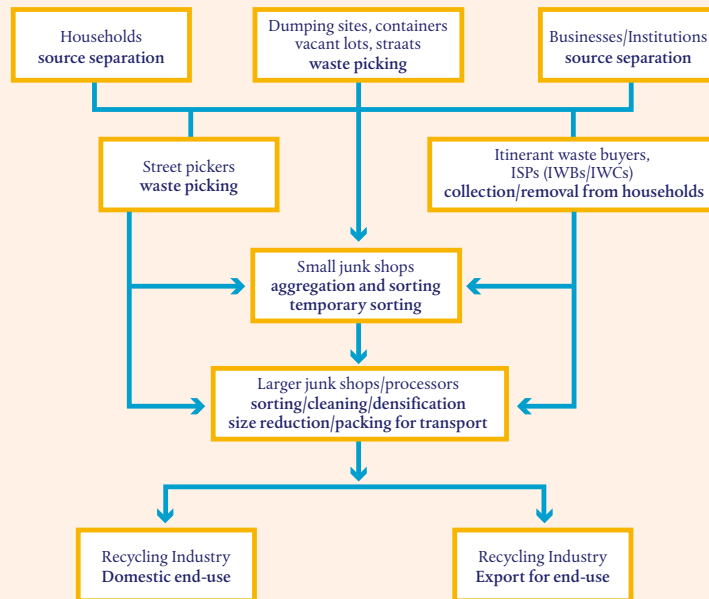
Households
source separation

Dumping sites, containers vacant lots, straats
waste picking

Businesses/Institutions
source separation

Street pickers
waste picking

Itinerant waste buyers, ISPs (IWBs/IWCs)
collection/removal from households

Small junk shops
aggregation and sorting
temporary sorting

Larger junk shops/processors
sorting/cleaning/densification
size reduction/packing for transport

Recycling Industry
Domestic end-use

Recycling Industry
Export for end-use